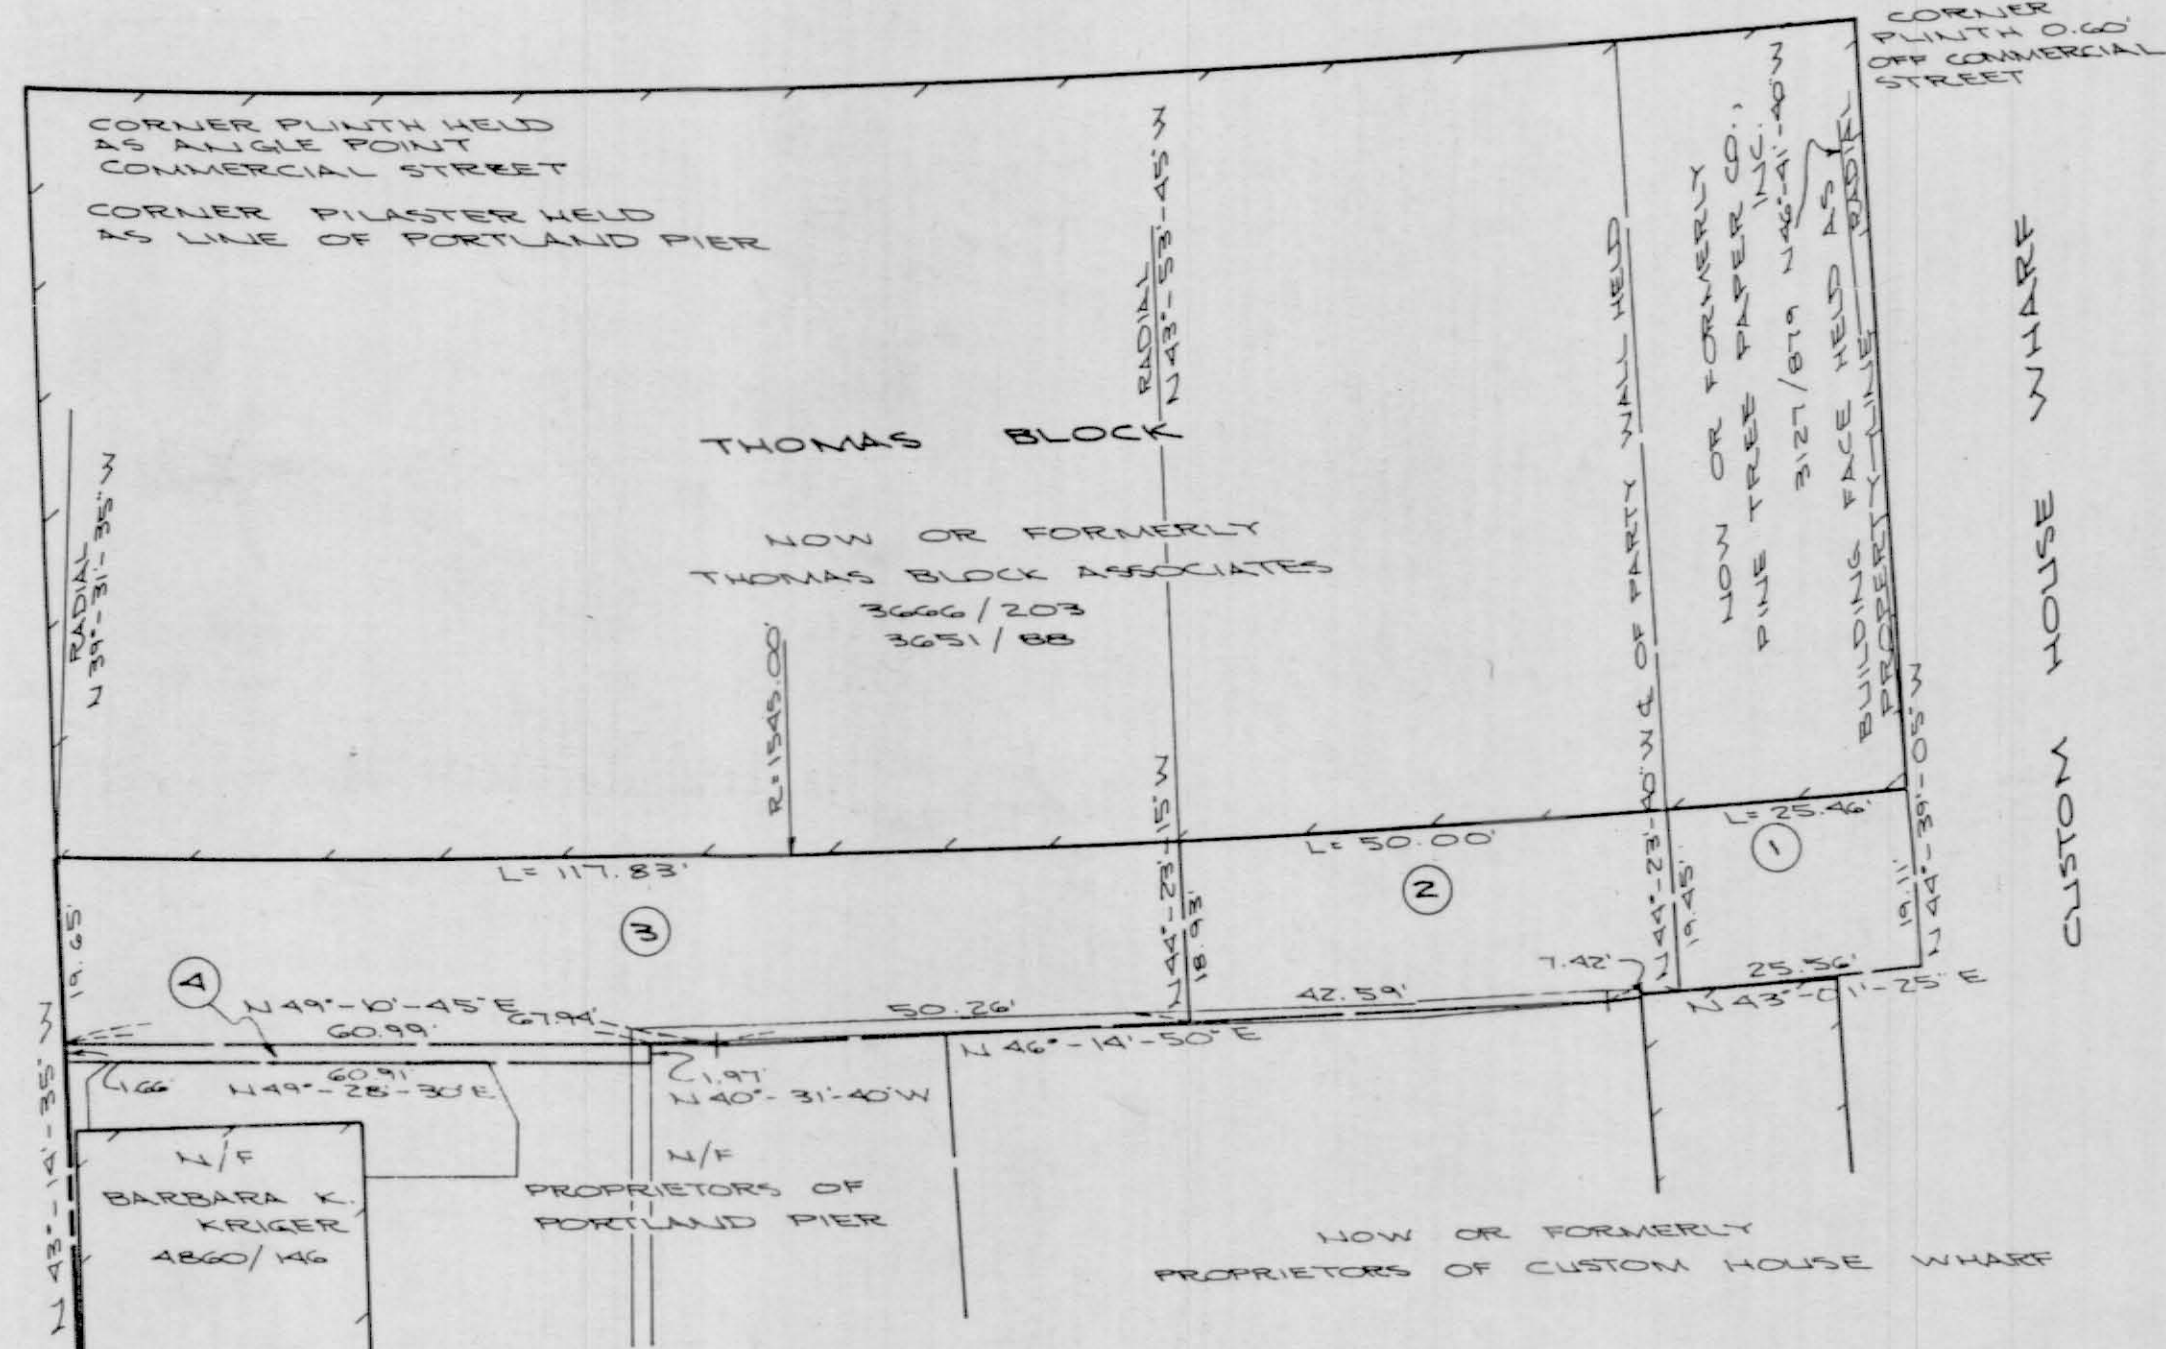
CORNER PLINTH 0.60' OFF COMMERCIAL STREET

CORNER PLINTH HELD AS ANGLE POINT COMMERCIAL STREET

CORNER PILASTER HELD AS LINE OF PORTLAND PIER

RADIAL N 43°-53'-45" W

NOW OR FORMERLY PINE TREE PAPER CO., INC. 3127/879 N46°-41'-40"W

BUILDING FACE HELD AS PROPERTY LINE RADIAL

WALL HELD N 44°-23'-40" W ℄ OF PARTY WALL HELD

THOMAS BLOCK

NOW OR FORMERLY THOMAS BLOCK ASSOCIATES 3666/203 3651/88

RADIAL N 39°-31'-35" W

R=1545.00'

N 44°-39'-05" W

CUSTOM HOUSE WHARF

L=25.46'

①

L=50.00'

②

L=117.83'

③

N 44°-23'-15" W

18.93'

19.45'

19.11'

19.65'

④

7.42'

25.56'

N 43°-01'-25" E

42.59'

50.26'

N 49°-10'-45" E

67.94'

60.99'

N 46°-14'-50" E

60.91'

N 49°-28'-30" E

1.66'

1.97'

N 40°-31'-40"W

N 43°-14'-35" W

N/F BARBARA K. KRIGER 4860/146

N/F PROPRIETORS OF PORTLAND PIER

NOW OR FORMERLY PROPRIETORS OF CUSTOM HOUSE WHARF